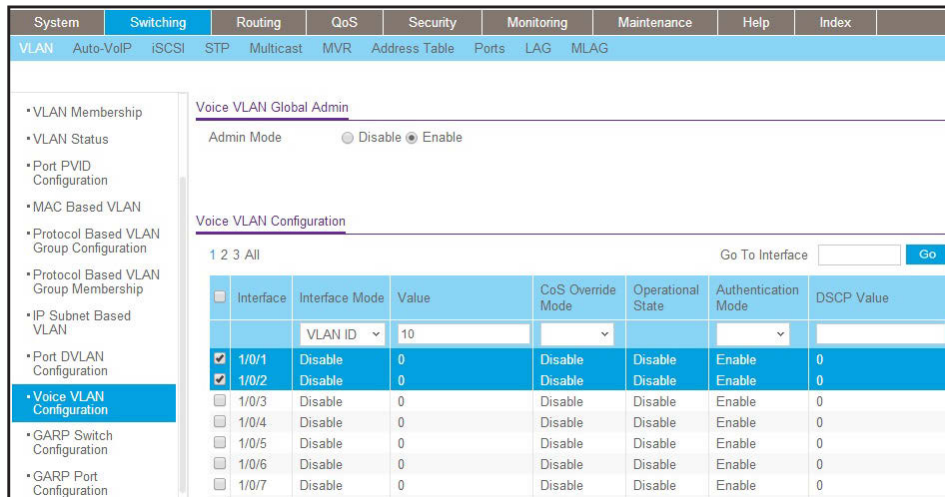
System | Switching | Routing | QoS | Security | Monitoring | Maintenance | Help | Index

VLAN | Auto-VoIP | iSCSI | STP | Multicast | MVR | Address Table | Ports | LAG | MLAG

• VLAN Membership
• VLAN Status
• Port PVID Configuration
• MAC Based VLAN
• Protocol Based VLAN Group Configuration
• Protocol Based VLAN Group Membership
• IP Subnet Based VLAN
• Port DVLAN Configuration
• Voice VLAN Configuration
• GARP Switch Configuration
• GARP Port Configuration

Voice VLAN Global Admin

Admin Mode   Disable   Enable

Voice VLAN Configuration

1 2 3 All   Go To Interface   Go

| | Interface | Interface Mode | Value | CoS Override Mode | Operational State | Authentication Mode | DSCP Value |
|---|---|---|---|---|---|---|---|
| | | VLAN ID | 10 | | | | |
| ☑ | 1/0/1 | Disable | 0 | Disable | Disable | Enable | 0 |
| ☑ | 1/0/2 | Disable | 0 | Disable | Disable | Enable | 0 |
| ☐ | 1/0/3 | Disable | 0 | Disable | Disable | Enable | 0 |
| ☐ | 1/0/4 | Disable | 0 | Disable | Disable | Enable | 0 |
| ☐ | 1/0/5 | Disable | 0 | Disable | Disable | Enable | 0 |
| ☐ | 1/0/6 | Disable | 0 | Disable | Disable | Enable | 0 |
| ☐ | 1/0/7 | Disable | 0 | Disable | Disable | Enable | 0 |